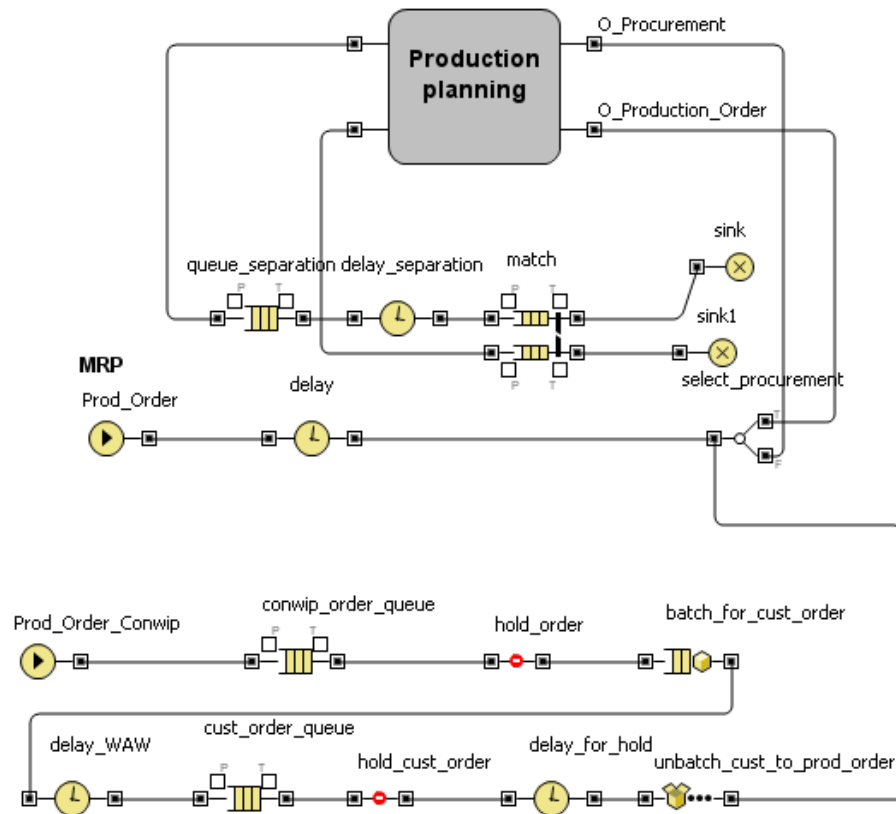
Production planning

O_Procurement

O_Production_Order

sink

queue_separation delay_separation

match

sink1

MRP

Prod_Order

delay

select_procurement

T

F

P T

P T

P T

P T

Prod_Order_Conwip

conwip_order_queue

P T

hold_order

batch_for_cust_order

delay_WAW

cust_order_queue

P T

hold_cust_order

delay_for_hold

unbatch_cust_to_prod_order